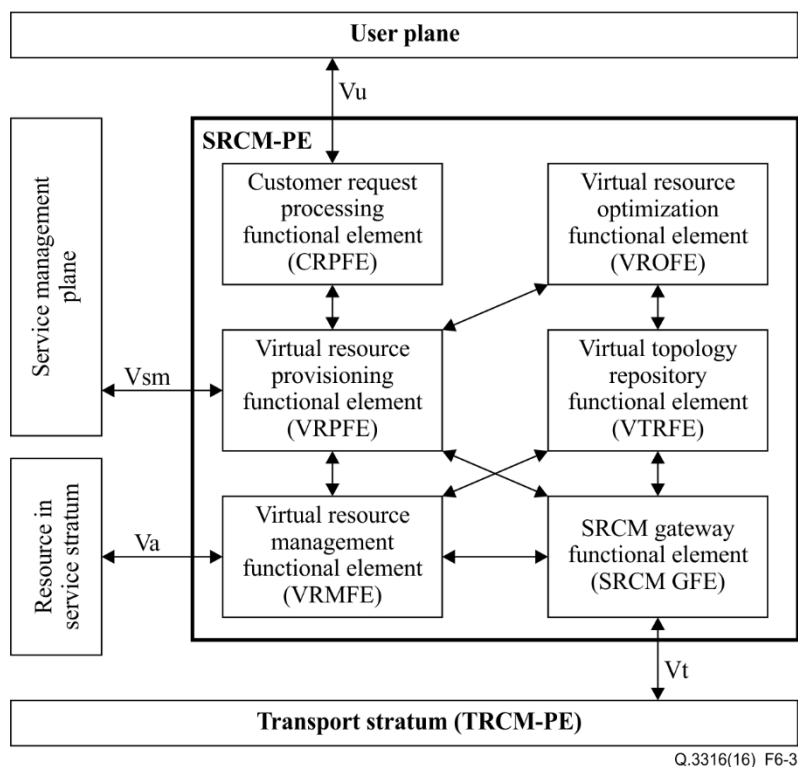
User plane

Vu

SRCM-PE

Service management plane

Customer request processing functional element (CRPFE)

Virtual resource optimization functional element (VROFE)

Vsm

Virtual resource provisioning functional element (VRPFE)

Virtual topology repository functional element (VTRFE)

Resource in service stratum

Va

Virtual resource management functional element (VRMFE)

SRCM gateway functional element (SRCM GFE)

Vt

Transport stratum (TRCM-PE)

Q.3316(16) F6-3